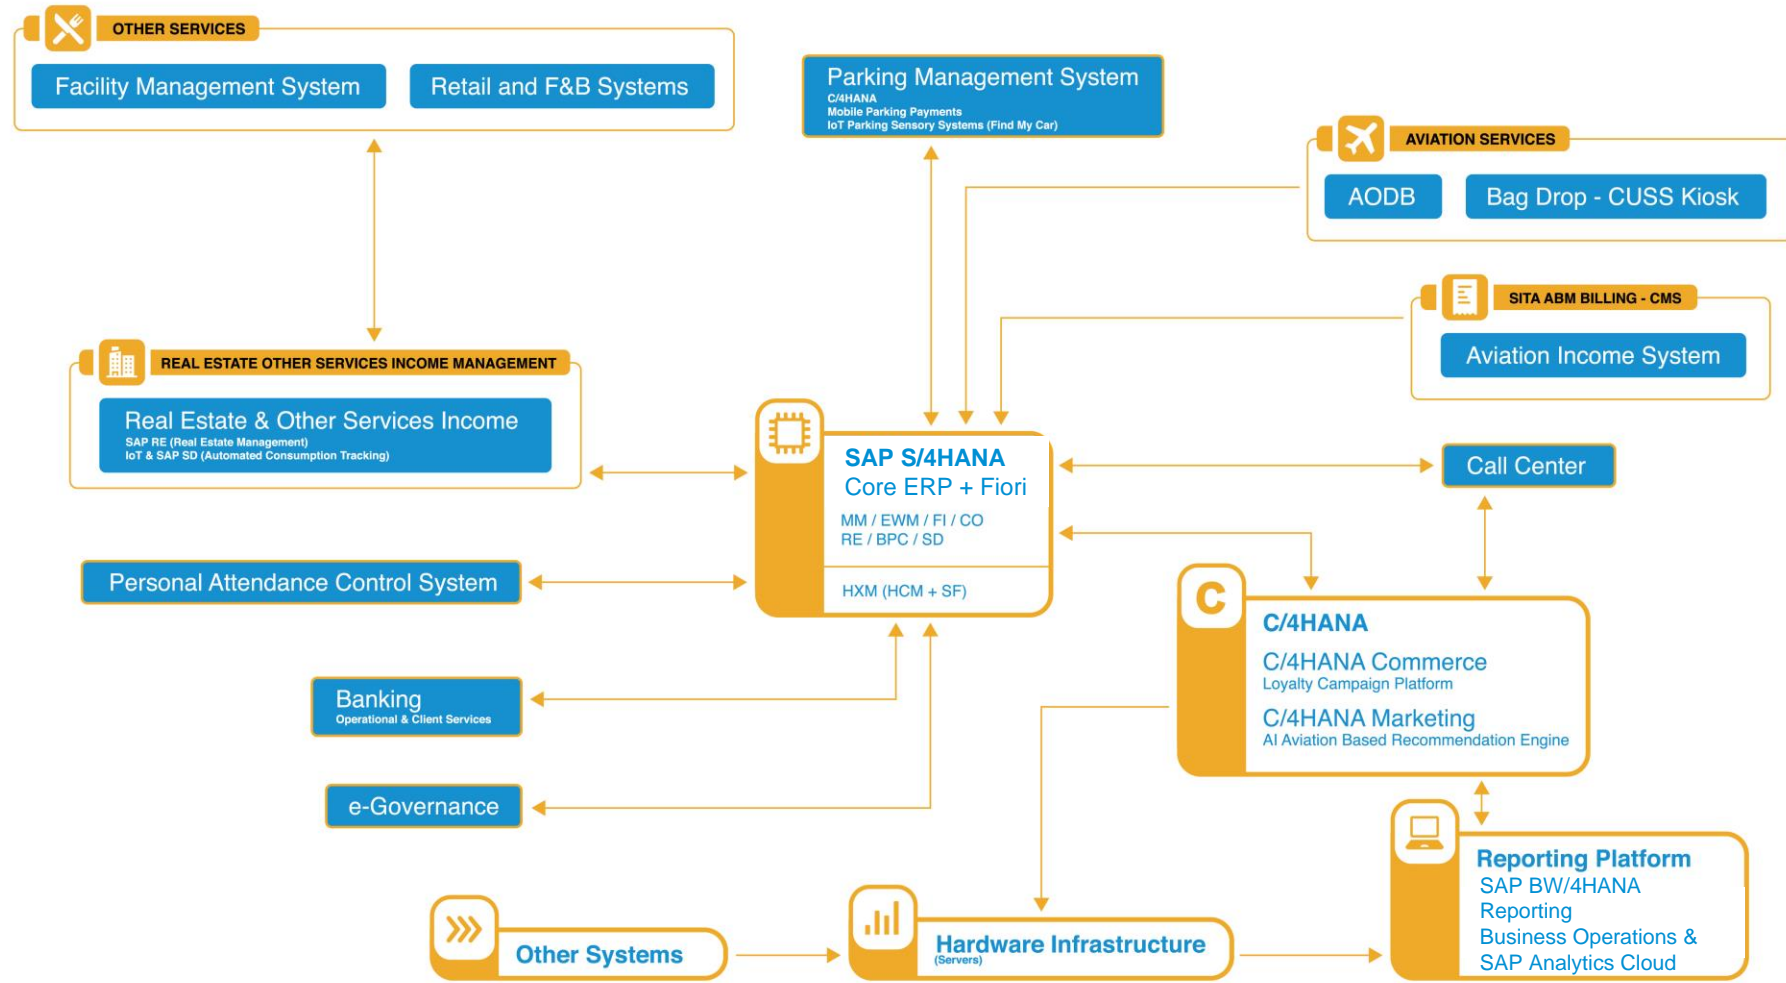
OTHER SERVICES

Facility Management System

Retail and F&B Systems

Parking Management System
C/4HANA
Mobile Parking Payments
IoT Parking Sensory Systems (Find My Car)

AVIATION SERVICES

AODB

Bag Drop - CUSS Kiosk

SITA ABM BILLING - CMS

Aviation Income System

REAL ESTATE OTHER SERVICES INCOME MANAGEMENT

Real Estate & Other Services Income
SAP RE (Real Estate Management)
IoT & SAP SD (Automated Consumption Tracking)

SAP S/4HANA
Core ERP + Fiori
MM / EWM / FI / CO
RE / BPC / SD
HXM (HCM + SF)

Call Center

Personal Attendance Control System

C

C/4HANA
C/4HANA Commerce
Loyalty Campaign Platform
C/4HANA Marketing
AI Aviation Based Recommendation Engine

Banking
Operational & Client Services

e-Governance

Reporting Platform
SAP BW/4HANA
Reporting
Business Operations &
SAP Analytics Cloud

Other Systems

Hardware Infrastructure
(Servers)